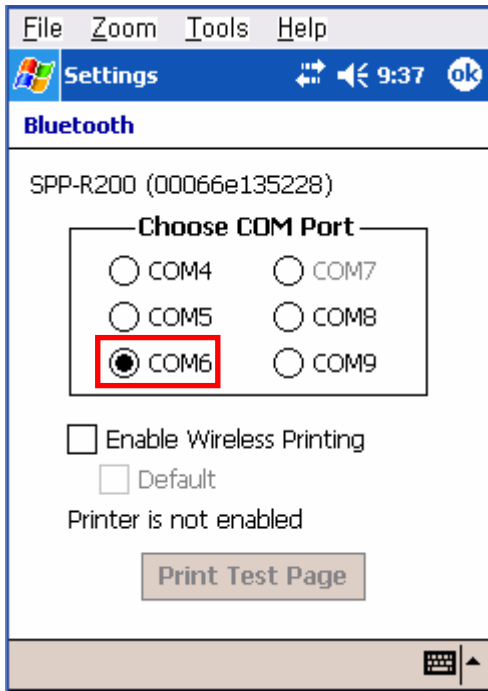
File Zoom Tools Help

Settings 9:37 ok

Bluetooth

SPP-R200 (00066e135228)

Choose COM Port

COM4 COM7

COM5 COM8

COM6 COM9

Enable Wireless Printing

Default

Printer is not enabled

Print Test Page